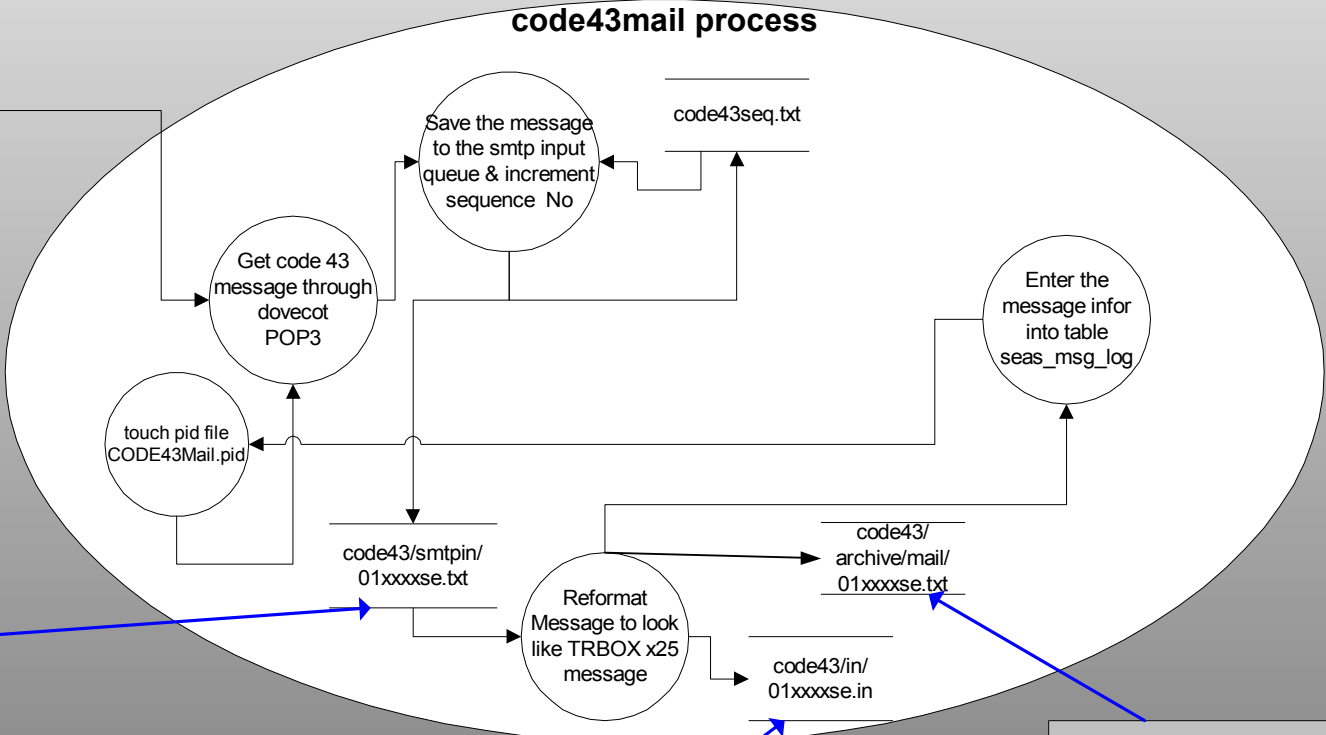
code43mail process

Save the message to the smtp input queue & increment sequence No

code43seq.txt

Get code 43 message through dovecot POP3

Enter the message infor into table seas_msg_log

touch pid file CODE43Mail.pid

code43/smtpin/01xxxxse.txt

code43/archive/mail/01xxxxse.txt

Reformat Message to look like TRBOX x25 message

code43/in/01xxxxse.in